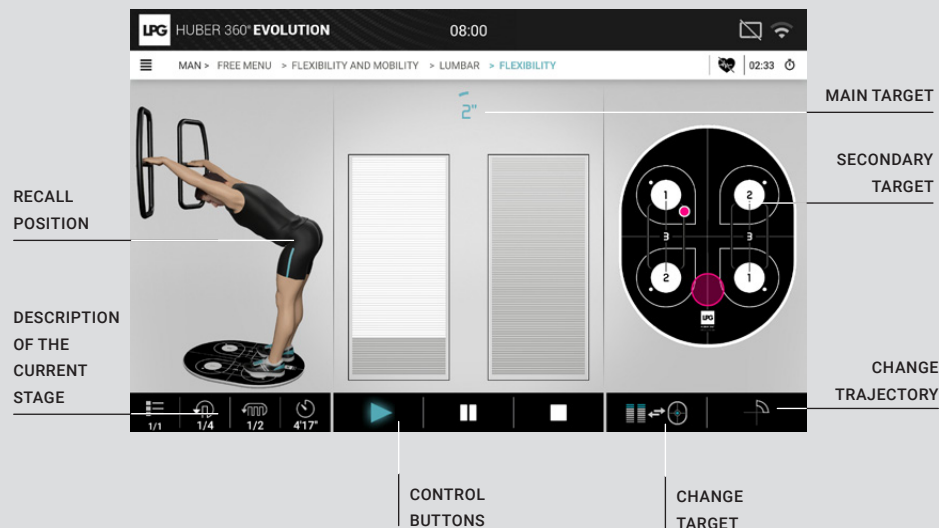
LPG HUBER 360° EVOLUTION 08:00

MAN > FREE MENU > FLEXIBILITY AND MOBILITY > LUMBAR > FLEXIBILITY 02:33

2"

MAIN TARGET

SECONDARY TARGET

RECALL POSITION

1 2 3 3 2 1

LPG

DESCRIPTION OF THE CURRENT STAGE

CHANGE TRAJECTORY

1/1 1/4 1/2 4'17"

CONTROL BUTTONS

CHANGE TARGET